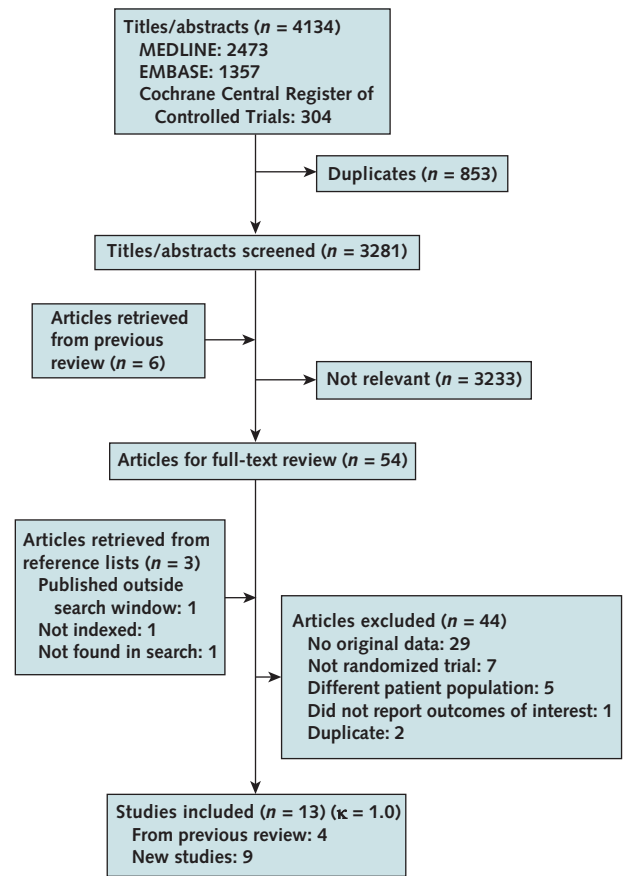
Titles/abstracts ($n$ = 4134)
MEDLINE: 2473
EMBASE: 1357
Cochrane Central Register of Controlled Trials: 304

Duplicates ($n$ = 853)

Titles/abstracts screened ($n$ = 3281)

Articles retrieved from previous review ($n$ = 6)

Not relevant ($n$ = 3233)

Articles for full-text review ($n$ = 54)

Articles retrieved from reference lists ($n$ = 3)
Published outside search window: 1
Not indexed: 1
Not found in search: 1

Articles excluded ($n$ = 44)
No original data: 29
Not randomized trial: 7
Different patient population: 5
Did not report outcomes of interest: 1
Duplicate: 2

Studies included ($n$ = 13) ($\kappa$ = 1.0)
From previous review: 4
New studies: 9